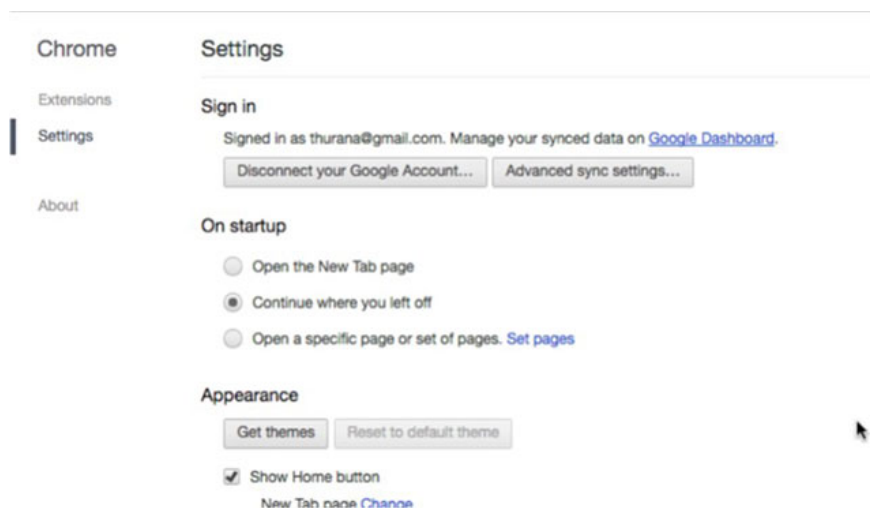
Chrome

Extensions

Settings

About

Settings

Sign in

Signed in as thurana@gmail.com. Manage your synced data on Google Dashboard.

Disconnect your Google Account...

Advanced sync settings...

On startup

Open the New Tab page

Continue where you left off

Open a specific page or set of pages. Set pages

Appearance

Get themes

Reset to default theme

Show Home button

New Tab page Change